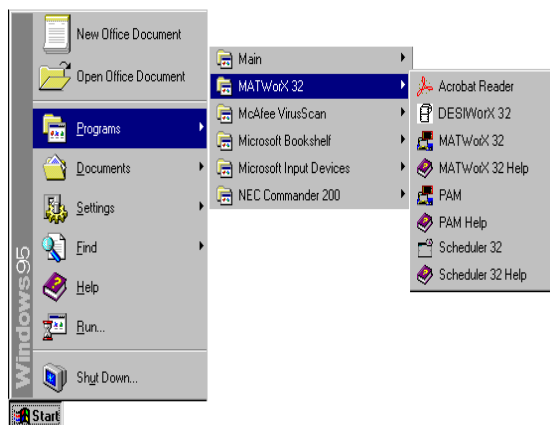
New Office Document
Open Office Document
Programs
Documents
Settings
Find
Help
Run...
Shut Down...
Windows95
Start

Main
MATWorX 32
McAfee VirusScan
Microsoft Bookshelf
Microsoft Input Devices
NEC Commander 200

Acrobat Reader
DESIWorX 32
MATWorX 32
MATWorX 32 Help
PAM
PAM Help
Scheduler 32
Scheduler 32 Help